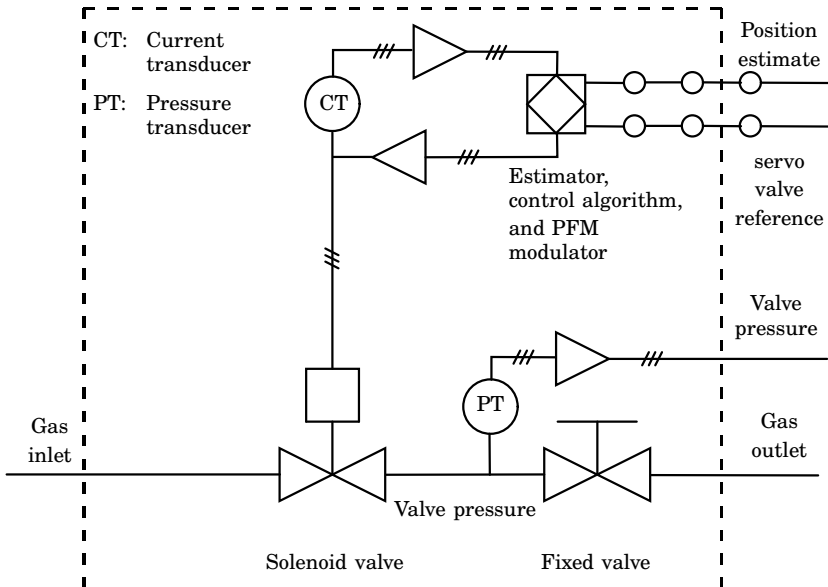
CT: Current transducer

PT: Pressure transducer

CT

Position estimate

servo valve reference

Estimator, control algorithm, and PFM modulator

Valve pressure

PT

Gas inlet

Gas outlet

Valve pressure

Solenoid valve

Fixed valve